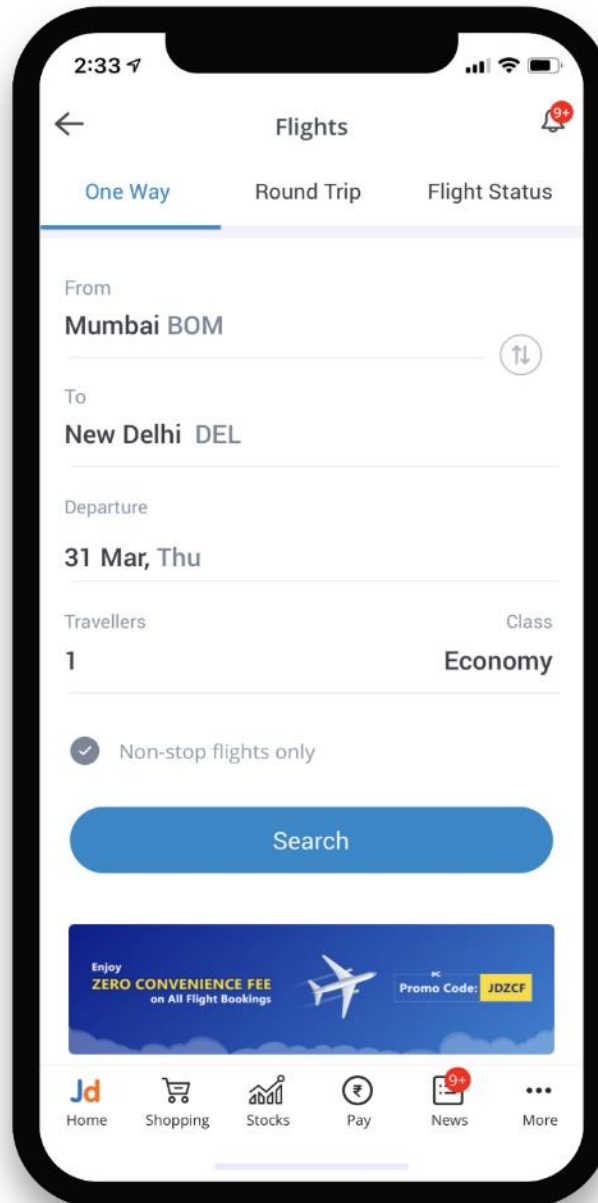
2:33

Flights

9+

One Way

Round Trip

Flight Status

From

Mumbai BOM

To

New Delhi DEL

Departure

31 Mar, Thu

Travellers

Class

1

Economy

Non-stop flights only

Search

Enjoy
ZERO CONVENIENCE FEE
on All Flight Bookings

Promo Code: JDZCF

Jd
Home

Shopping

Stocks

₹
Pay

9+
News

More